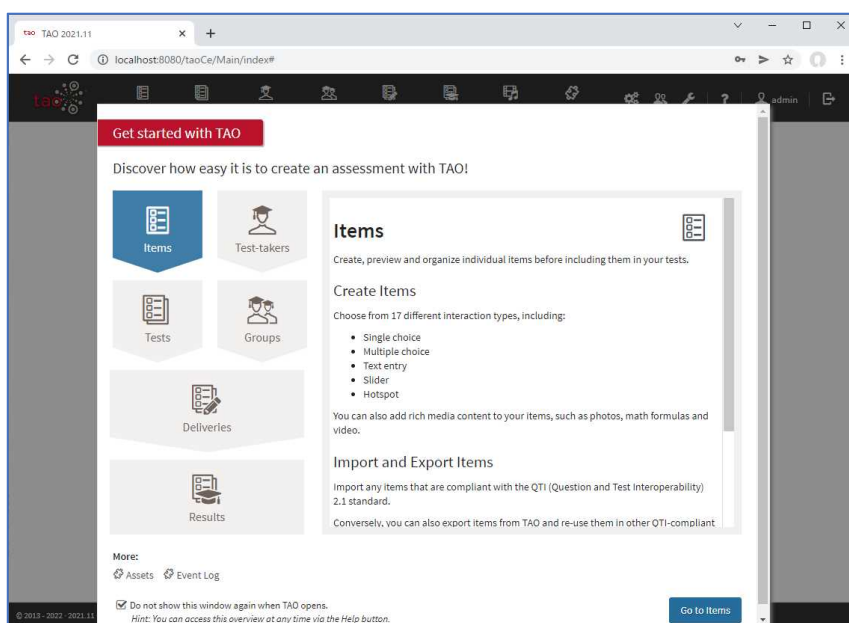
TAO 2021.11
localhost:8080/taoCe/Main/index#
tao
admin

Get started with TAO

Discover how easy it is to create an assessment with TAO!

Items
Test-takers
Tests
Groups
Deliveries
Results

Items

Create, preview and organize individual items before including them in your tests.

Create Items

Choose from 17 different interaction types, including:

- Single choice
- Multiple choice
- Text entry
- Slider
- Hotspot

You can also add rich media content to your items, such as photos, math formulas and video.

Import and Export Items

Import any items that are compliant with the QTI (Question and Test Interoperability) 2.1 standard.

Conversely, you can also export items from TAO and re-use them in other QTI-compliant

More:
Assets Event Log

Do not show this window again when TAO opens.
Hint: You can access this overview at any time via the Help button.

Go to Items

© 2013 - 2022 · 2021.11